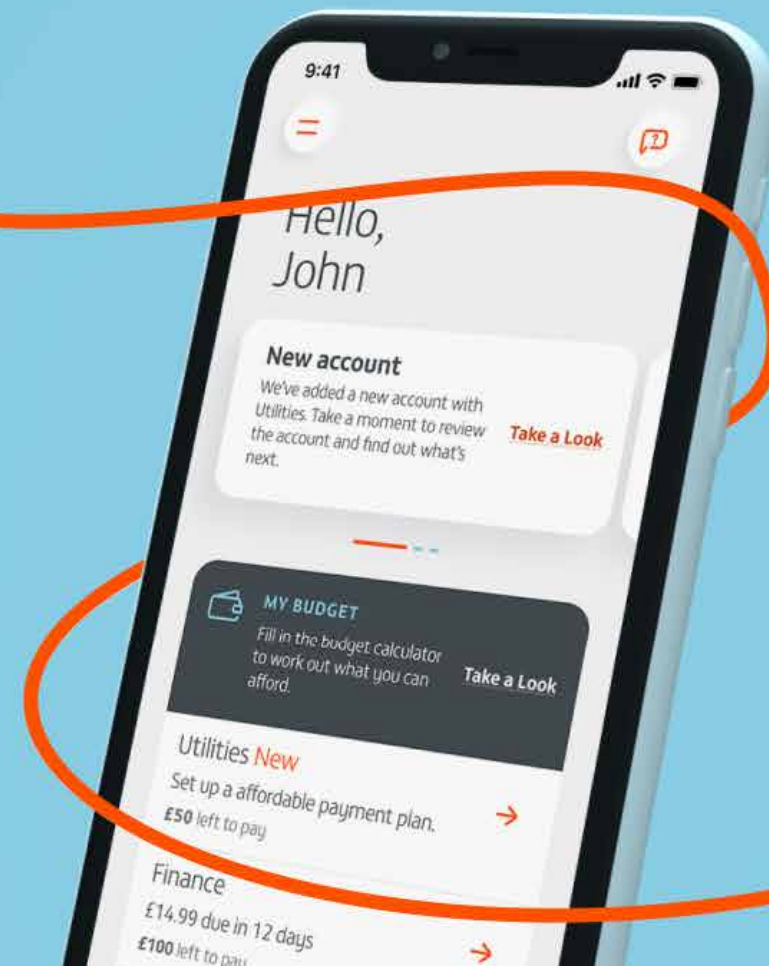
9:41

Hello,
John

New account
We've added a new account with Utilities. Take a moment to review the account and find out what's next.
Take a Look

MY BUDGET
Fill in the budget calculator to work out what you can afford.
Take a Look

Utilities New
Set up a affordable payment plan.
£50 left to pay

Finance
£14.99 due in 12 days
£100 left to pay